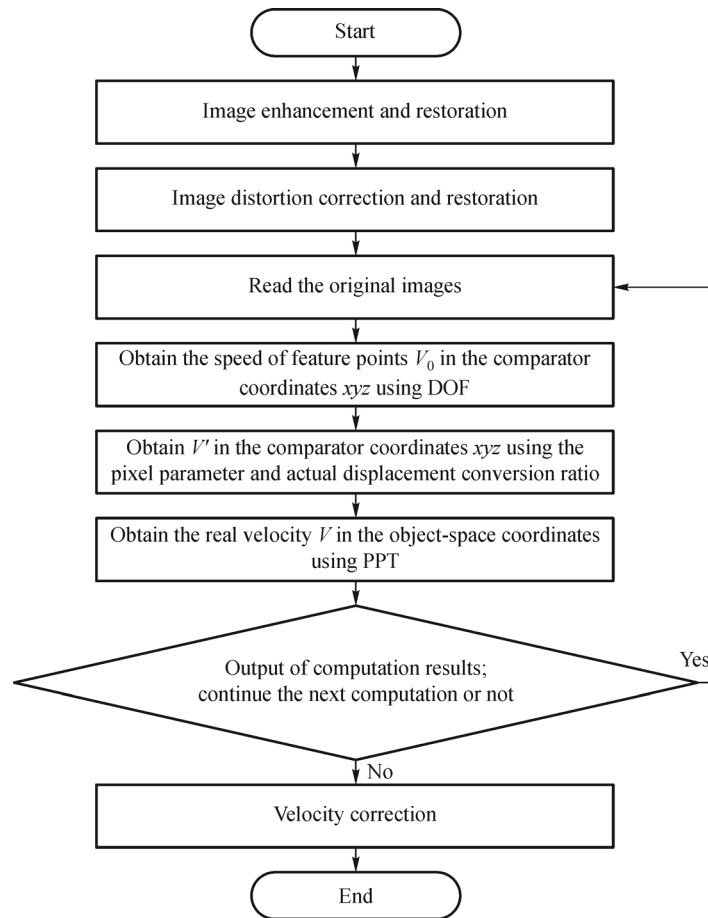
Start

Image enhancement and restoration

Image distortion correction and restoration

Read the original images

Obtain the speed of feature points $V_0$ in the comparator coordinates $xyz$ using DOF

Obtain $V'$ in the comparator coordinates $xyz$ using the pixel parameter and actual displacement conversion ratio

Obtain the real velocity $V$ in the object-space coordinates using PPT

Output of computation results; continue the next computation or not

Yes

No

Velocity correction

End